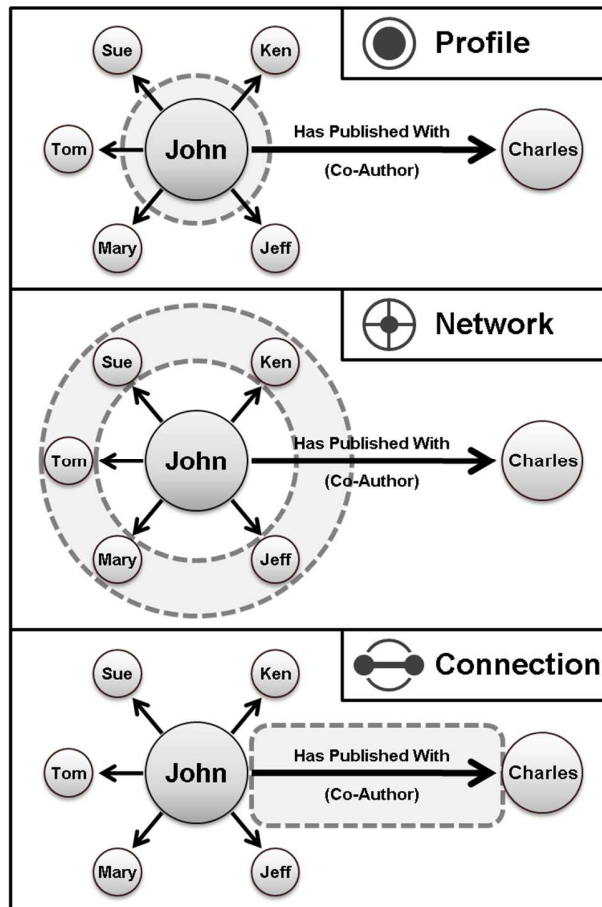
Profile

Sue

Ken

Tom

John

Has Published With

(Co-Author)

Charles

Mary

Jeff

Network

Sue

Ken

Tom

John

Has Published With

(Co-Author)

Charles

Mary

Jeff

Connection

Sue

Ken

Tom

John

Has Published With

(Co-Author)

Charles

Mary

Jeff